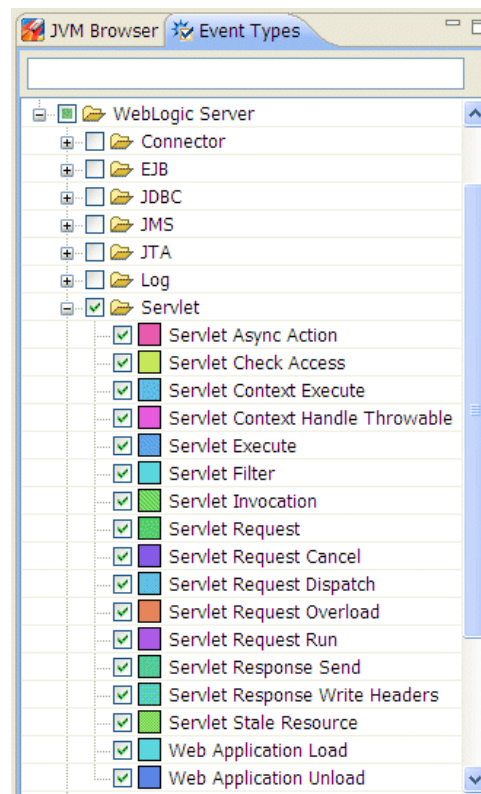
JVM Browser Event Types

WebLogic Server
Connector
EJB
JDBC
JMS
JTA
Log
Servlet
Servlet Async Action
Servlet Check Access
Servlet Context Execute
Servlet Context Handle Throwable
Servlet Execute
Servlet Filter
Servlet Invocation
Servlet Request
Servlet Request Cancel
Servlet Request Dispatch
Servlet Request Overload
Servlet Request Run
Servlet Response Send
Servlet Response Write Headers
Servlet Stale Resource
Web Application Load
Web Application Unload